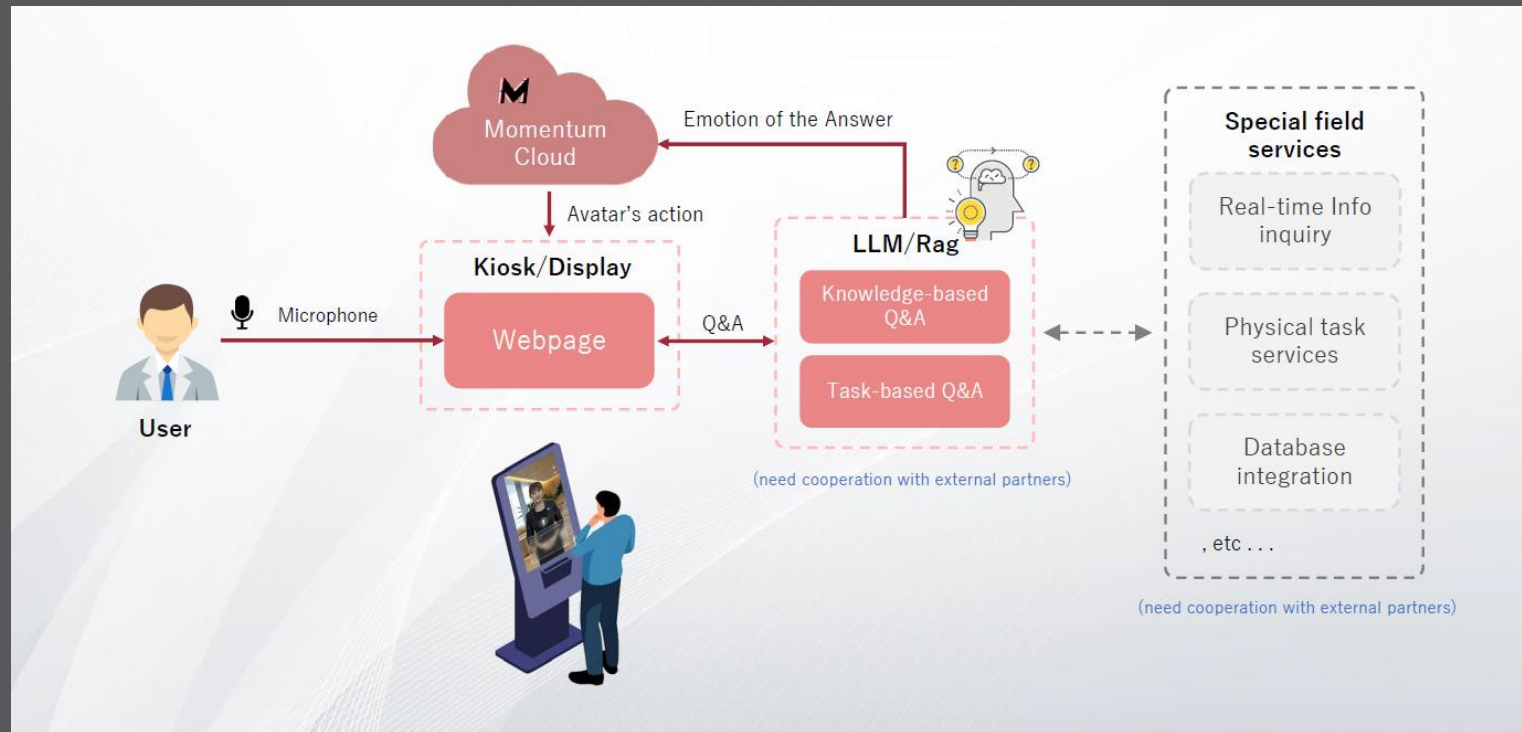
M
Momentum Cloud

Emotion of the Answer

Avatar's action

Kiosk/Display

Webpage

Microphone

User

Q&A

LLM/Rag

Knowledge-based Q&A

Task-based Q&A

(need cooperation with external partners)

Special field services

Real-time Info inquiry

Physical task services

Database integration

, etc . . .

(need cooperation with external partners)